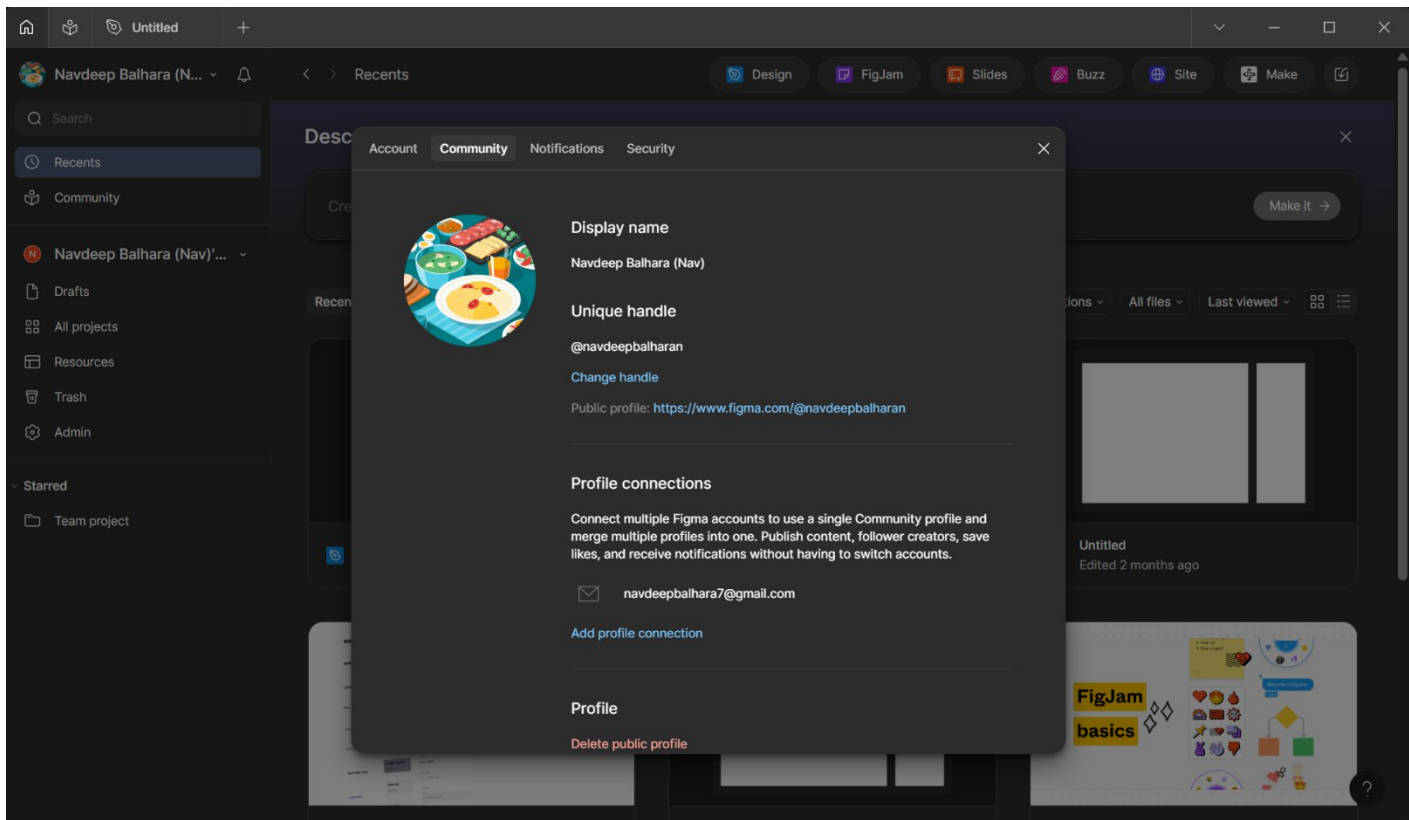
Untitled

Navdeep Balhara (N...

Search

Recents

Community

Navdeep Balhara (Nav)'...

Drafts

All projects

Resources

Trash

Admin

Starred

Team project

Recents

Design

FigJam

Slides

Buzz

Site

Make

Desc

Cre

Make it →

Recen

ions

All files

Last viewed

Account Community Notifications Security

Display name

Navdeep Balhara (Nav)

Unique handle

@navdeepbalharan

Change handle

Public profile: https://www.figma.com/@navdeepbalharan

Profile connections

Connect multiple Figma accounts to use a single Community profile and merge multiple profiles into one. Publish content, follower creators, save likes, and receive notifications without having to switch accounts.

navdeepbalhara7@gmail.com

Add profile connection

Profile

Delete public profile

Untitled
Edited 2 months ago

FigJam basics

?